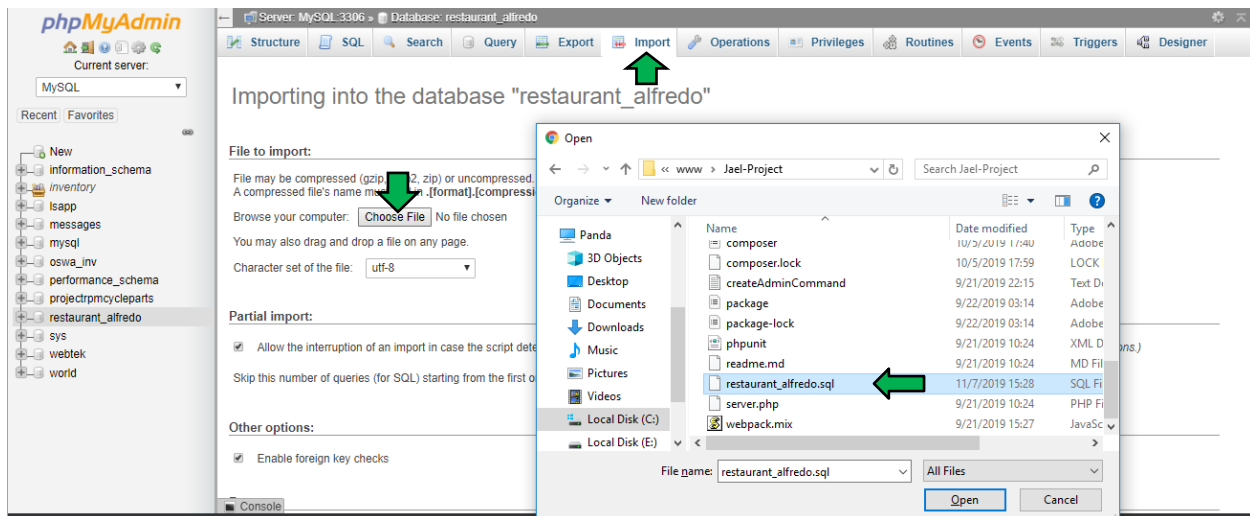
phpMyAdmin
Current server:
MySQL
Recent Favorites
New
information_schema
inventory
lsapp
messages
mysql
oswa_inv
performance_schema
projectrpmcycleparts
restaurant_alfredo
sys
webtek
world

Server: MySQL:3306 » Database: restaurant_alfredo

Structure SQL Search Query Export Import Operations Privileges Routines Events Triggers Designer

Importing into the database "restaurant_alfredo"

File to import:

File may be compressed (gzip, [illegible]2, zip) or uncompressed.
A compressed file's name m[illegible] .[format].[compressi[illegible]

Browse your computer: Choose File No file chosen

You may also drag and drop a file on any page.

Character set of the file: utf-8

Partial import:

Allow the interruption of an import in case the script dete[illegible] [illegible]ons.)

Skip this number of queries (for SQL) starting from the first o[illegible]

Other options:

Enable foreign key checks

Console

Open
« www › Jael-Project
Search Jael-Project
Organize ▾ New folder
Panda
3D Objects
Desktop
Documents
Downloads
Music
Pictures
Videos
Local Disk (C:)
Local Disk (E:)

| Name | Date modified | Type |
|---|---|---|
| composer | 10/5/2019 17:40 | Adobe |
| composer.lock | 10/5/2019 17:59 | LOCK |
| createAdminCommand | 9/21/2019 22:15 | Text D |
| package | 9/22/2019 03:14 | Adobe |
| package-lock | 9/22/2019 03:14 | Adobe |
| phpunit | 9/21/2019 10:24 | XML D |
| readme.md | 9/21/2019 10:24 | MD Fil |
| restaurant_alfredo.sql | 11/7/2019 15:28 | SQL Fi |
| server.php | 9/21/2019 10:24 | PHP Fi |
| webpack.mix | 9/21/2019 15:27 | JavaSc |

File name: restaurant_alfredo.sql
All Files
Open Cancel